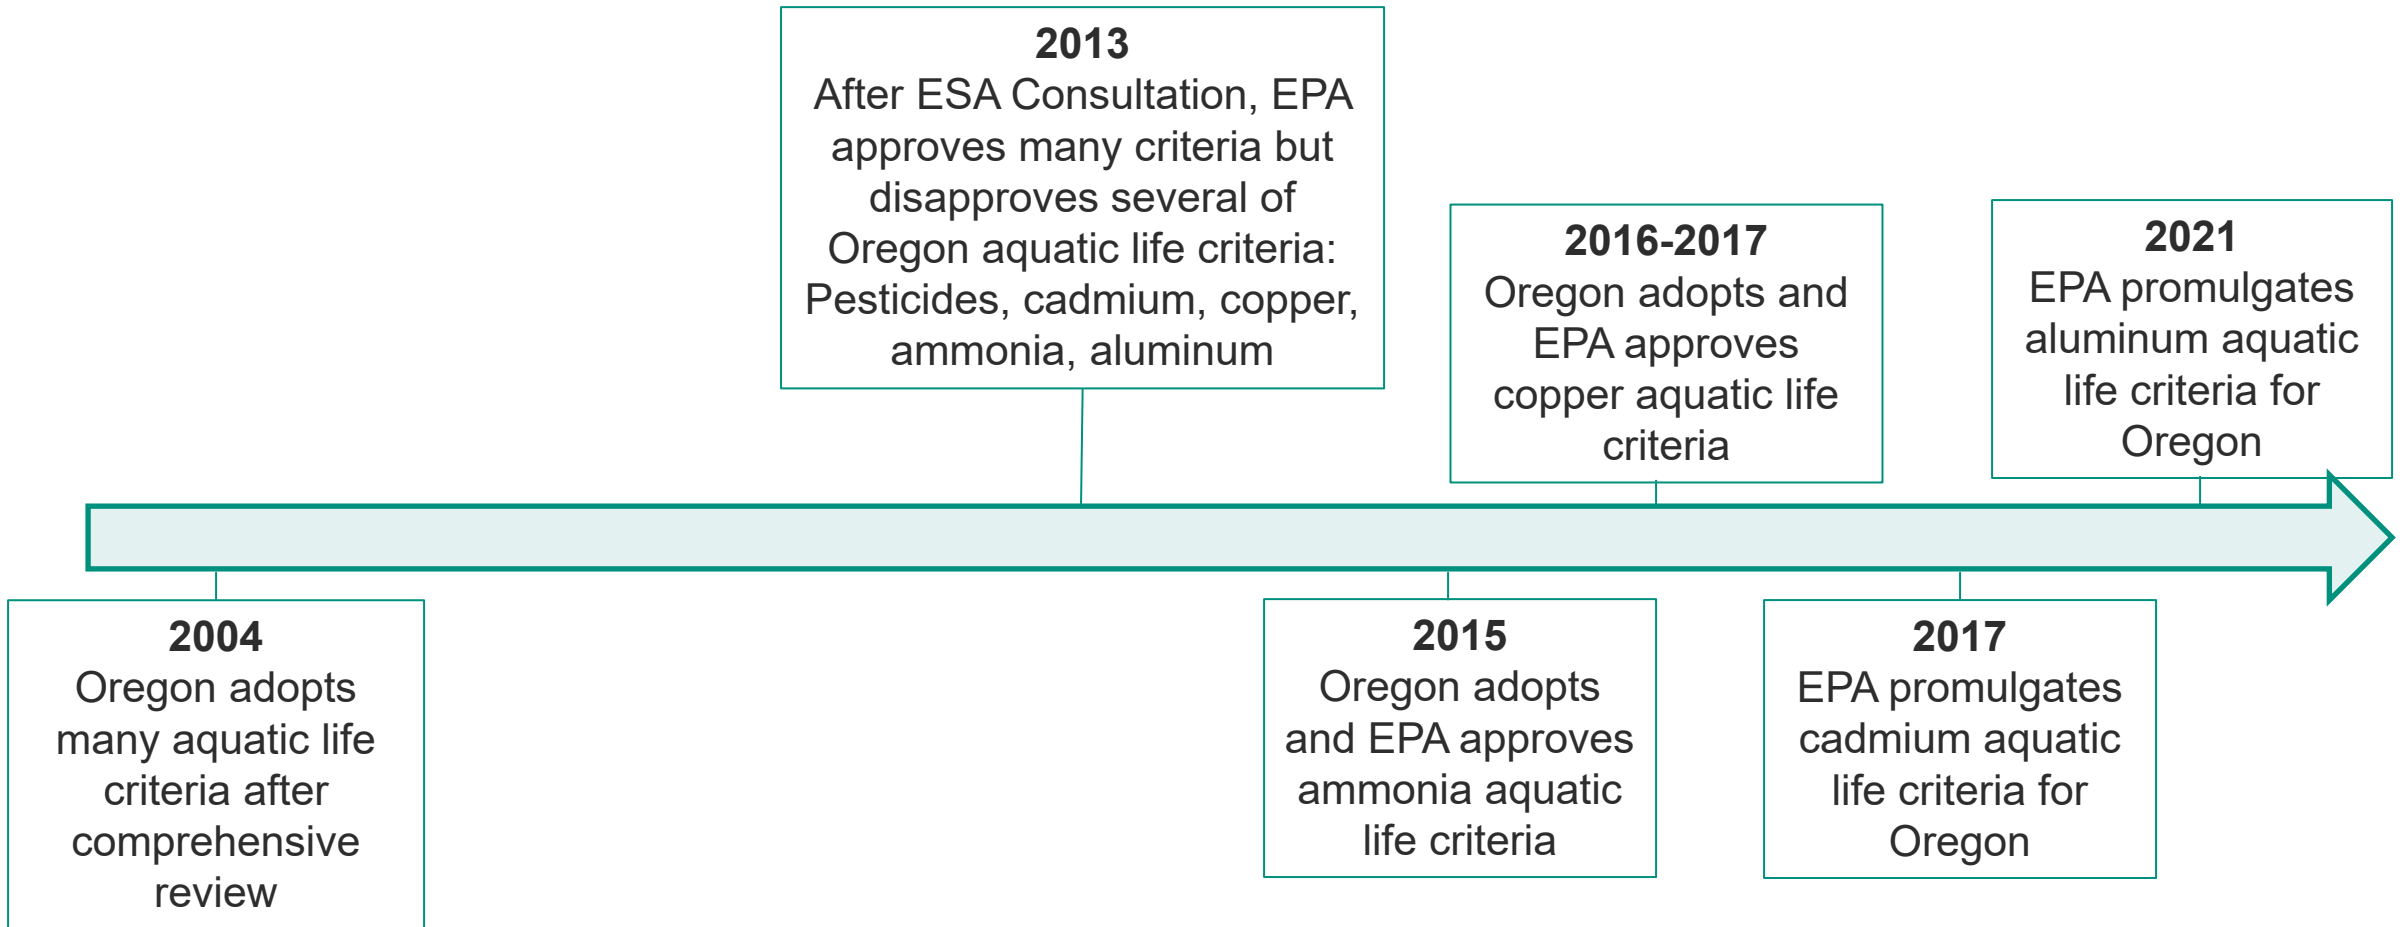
**2004**
Oregon adopts many aquatic life criteria after comprehensive review

**2013**
After ESA Consultation, EPA approves many criteria but disapproves several of Oregon aquatic life criteria: Pesticides, cadmium, copper, ammonia, aluminum

**2015**
Oregon adopts and EPA approves ammonia aquatic life criteria

**2016-2017**
Oregon adopts and EPA approves copper aquatic life criteria

**2017**
EPA promulgates cadmium aquatic life criteria for Oregon

**2021**
EPA promulgates aluminum aquatic life criteria for Oregon